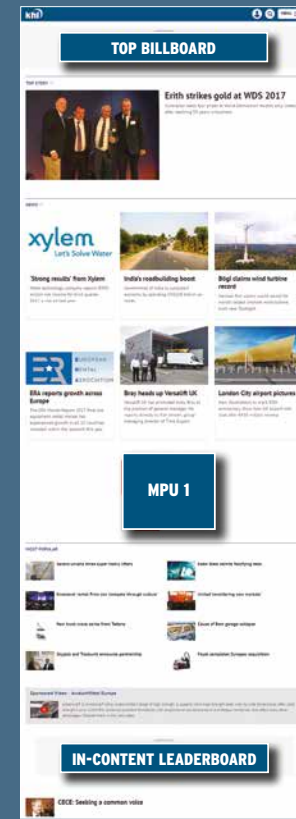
khl

TOP BILLBOARD

TOP STORY

Erith strikes gold at WDS 2017

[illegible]

NEWS

xylem
Let's Solve Water

'Strong results' from Xylem

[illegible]

India's roadbuilding boost

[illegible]

Bilgi claims wind turbine record

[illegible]

EUROPEAN RENTAL ASSOCIATION

ERA reports growth across Europe

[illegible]

Bray heads up Versalift UK

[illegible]

London City airport pictures

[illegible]

MPU 1

MOST POPULAR

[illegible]

Sponsored Video

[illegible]

IN-CONTENT LEADERBOARD

CECE: Seeking a common voice